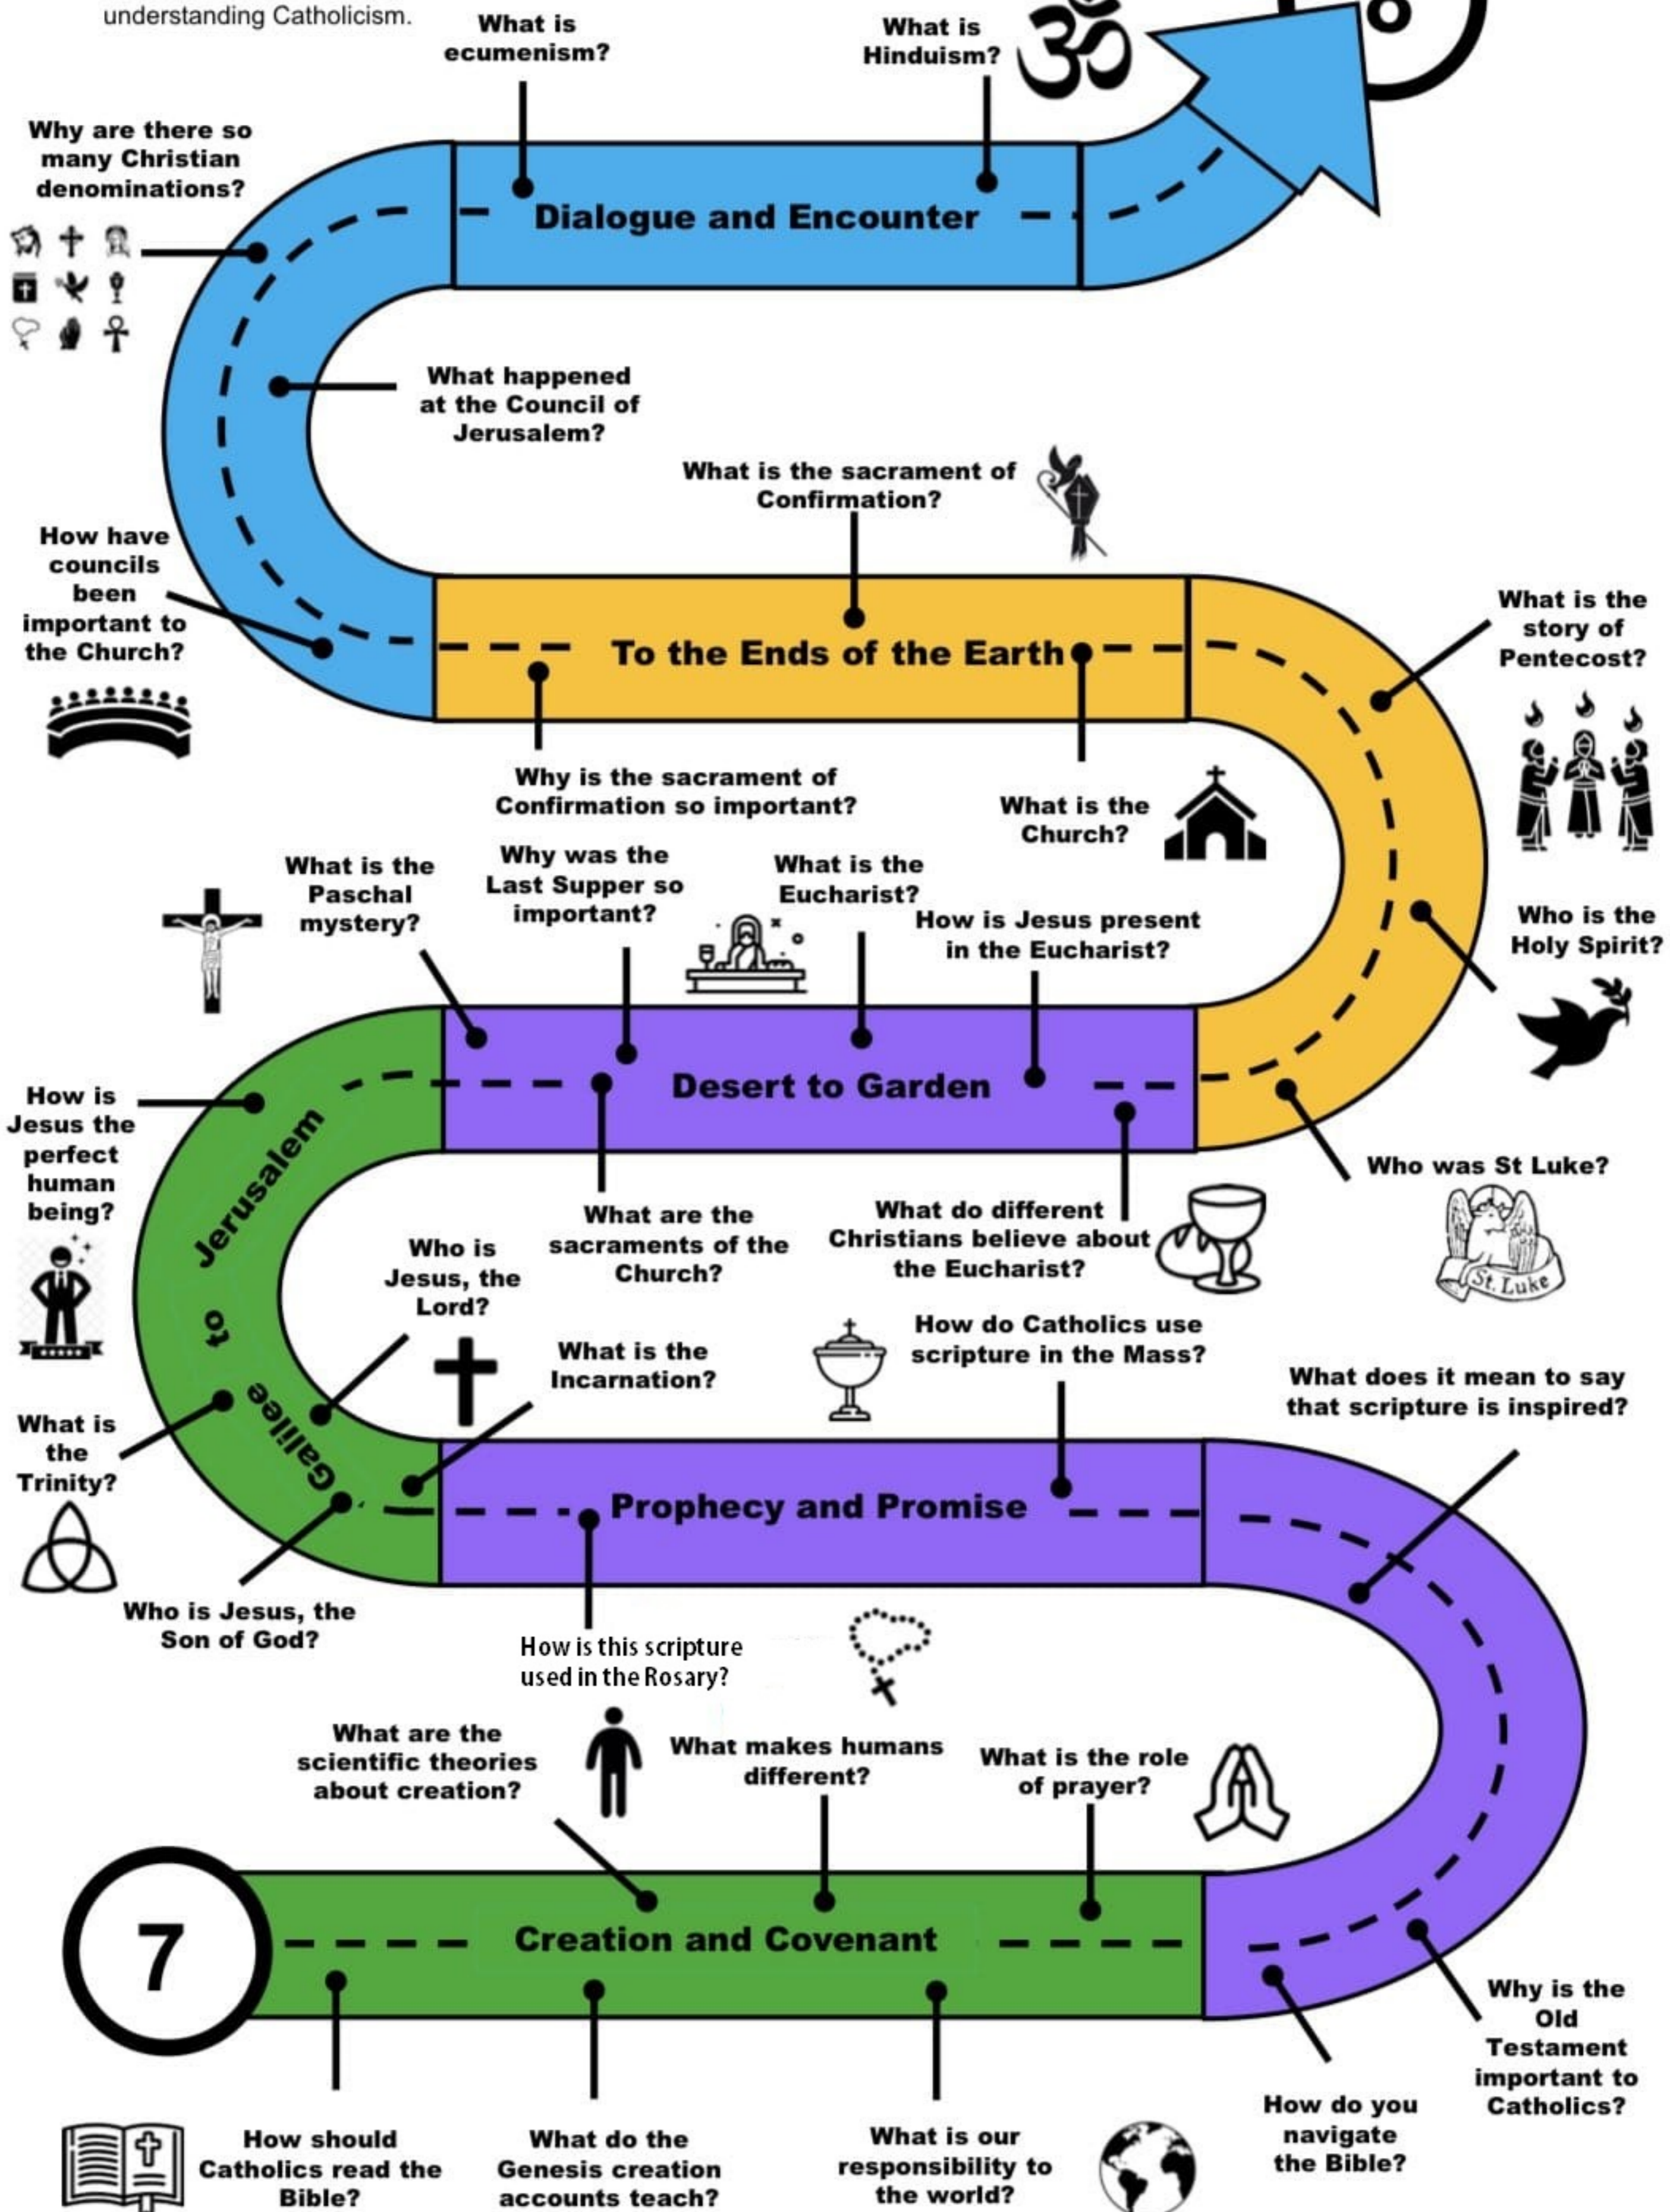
understanding Catholicism.

What is ecumenism?

What is Hinduism?

Why are there so many Christian denominations?

Dialogue and Encounter

What happened at the Council of Jerusalem?

What is the sacrament of Confirmation?

How have councils been important to the Church?

To the Ends of the Earth

What is the story of Pentecost?

Why is the sacrament of Confirmation so important?

What is the Church?

What is the Paschal mystery?

Why was the Last Supper so important?

What is the Eucharist?

How is Jesus present in the Eucharist?

Who is the Holy Spirit?

How is Jesus the perfect human being?

Desert to Garden

Jerusalem to Galilee

Who was St Luke?

St. Luke

What are the sacraments of the Church?

What do different Christians believe about the Eucharist?

Who is Jesus, the Lord?

What is the Incarnation?

How do Catholics use scripture in the Mass?

What does it mean to say that scripture is inspired?

What is the Trinity?

Prophecy and Promise

Who is Jesus, the Son of God?

How is this scripture used in the Rosary?

What are the scientific theories about creation?

What makes humans different?

What is the role of prayer?

7

Creation and Covenant

Why is the Old Testament important to Catholics?

How do you navigate the Bible?

How should Catholics read the Bible?

What do the Genesis creation accounts teach?

What is our responsibility to the world?